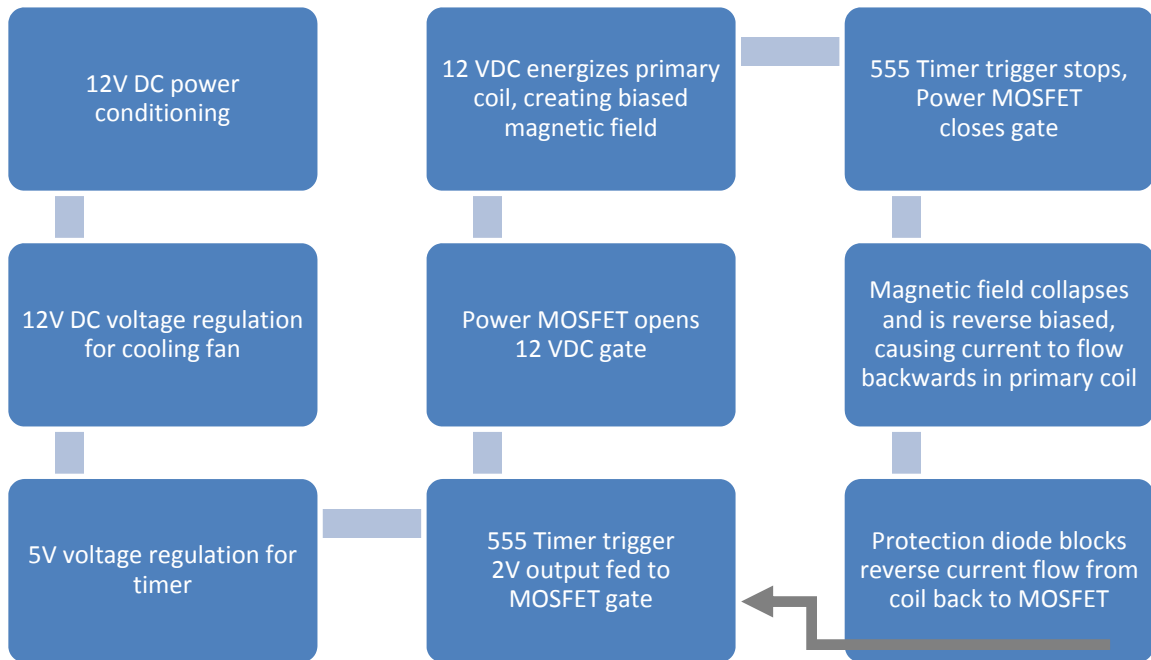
12V DC power conditioning

12V DC voltage regulation for cooling fan

5V voltage regulation for timer

555 Timer trigger 2V output fed to MOSFET gate

Power MOSFET opens 12 VDC gate

12 VDC energizes primary coil, creating biased magnetic field

555 Timer trigger stops, Power MOSFET closes gate

Magnetic field collapses and is reverse biased, causing current to flow backwards in primary coil

Protection diode blocks reverse current flow from coil back to MOSFET